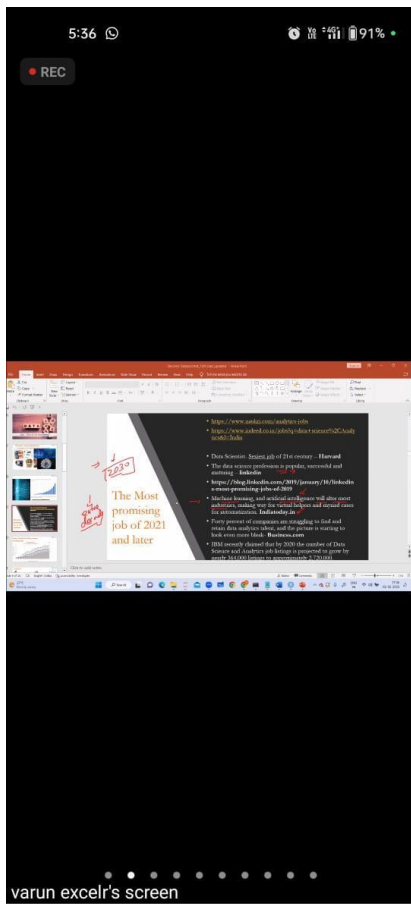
5:36

91%

REC

2030

The Most promising job of 2021 and later

• https://www.naukri.com/analytics-jobs
• https://www.indeed.co.in/jobs?q=data+science%2C+analytics&l=India

• Data Scientist. Sexiest job of 21st century – Harvard
• The data science profession is popular, successful and maturing - linkedin
• https://blog.linkedin.com/2019/january/10/linkedins-most-promising-jobs-of-2019
• Machine learning and artificial intelligence will alter most industries, making way for varied helpers and myriad cases for automatization. Indiatoday.in
• Forty percent of companies are struggling to find and retain data analytics talent, and the picture is starting to look even more bleak- Business.com
• IBM recently claimed that by 2020 the number of Data Science and Analytics job listings is projected to grow by nearly 364,000 listings to approximately 2,720,000

Click to add notes

varun excelr's screen